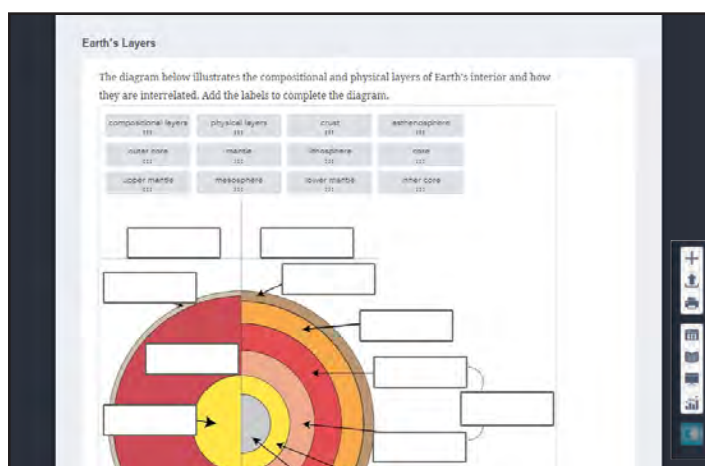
Earth's Layers

The diagram below illustrates the compositional and physical layers of Earth's interior and how they are interrelated. Add the labels to complete the diagram.

| compositional layers | physical layers | crust | asthenosphere |
|---|---|---|---|
| outer core | mantle | lithosphere | core |
| upper mantle | mesosphere | lower mantle | inner core |